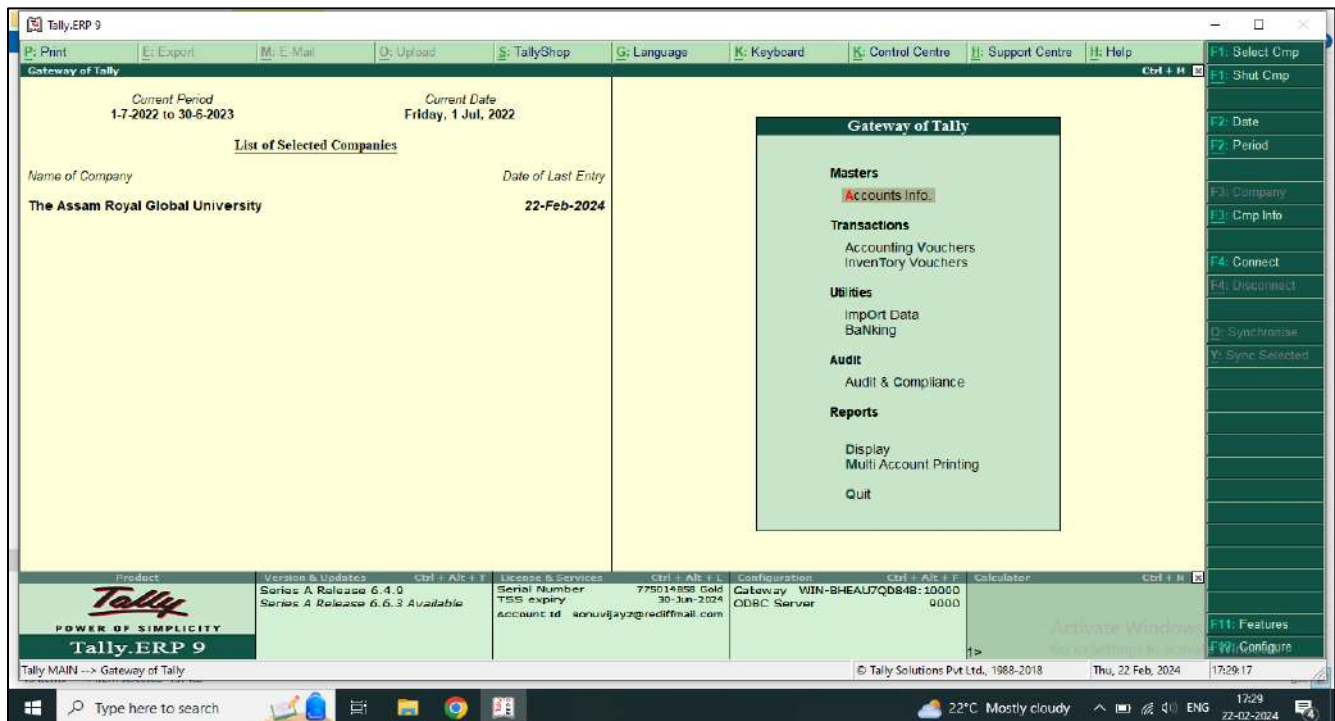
Tally.ERP 9

P: Print | E: Export | M: E-Mail | O: Upload | S: TallyShop | G: Language | K: Keyboard | K: Control Centre | H: Support Centre | H: Help

Gateway of Tally | Ctrl + M

Current Period
1-7-2022 to 30-6-2023

Current Date
Friday, 1 Jul, 2022

List of Selected Companies

Name of Company | Date of Last Entry

The Assam Royal Global University | 22-Feb-2024

Gateway of Tally

Masters
Accounts Info.

Transactions
Accounting Vouchers
InvenTory Vouchers

Utilities
ImpOrt Data
BaNking

Audit
Audit & Compliance

Reports

Display
Multi Account Printing

Quit

F1: Select Cmp
F1: Shut Cmp
F2: Date
F2: Period
F3: Company
F3: Cmp Info
F4: Connect
F4: Disconnect
O: Synchronise
Y: Sync Selected
F11: Features
F12: Configure

Product
Tally
POWER OF SIMPLICITY
Tally.ERP 9

Version & Updates | Ctrl + Alt + T
Series A Release 6.4.0
Series A Release 6.6.3 Available

License & Services | Ctrl + Alt + L
Serial Number | 775014858 Gold
TSS expiry | 30-Jun-2024
Account Id sonuvijayz@rediffmail.com

Configuration | Ctrl + Alt + F
Gateway WIN-BHEAU7QD84B: 10000
ODBC Server 9000

Calculator | Ctrl + N

1>

Activate Windows
Go to Settings to activate Windows.

Tally MAIN --> Gateway of Tally
© Tally Solutions Pvt Ltd., 1988-2018
Thu, 22 Feb, 2024
17:29:17

Type here to search
22°C Mostly cloudy
ENG
17:29
22-02-2024